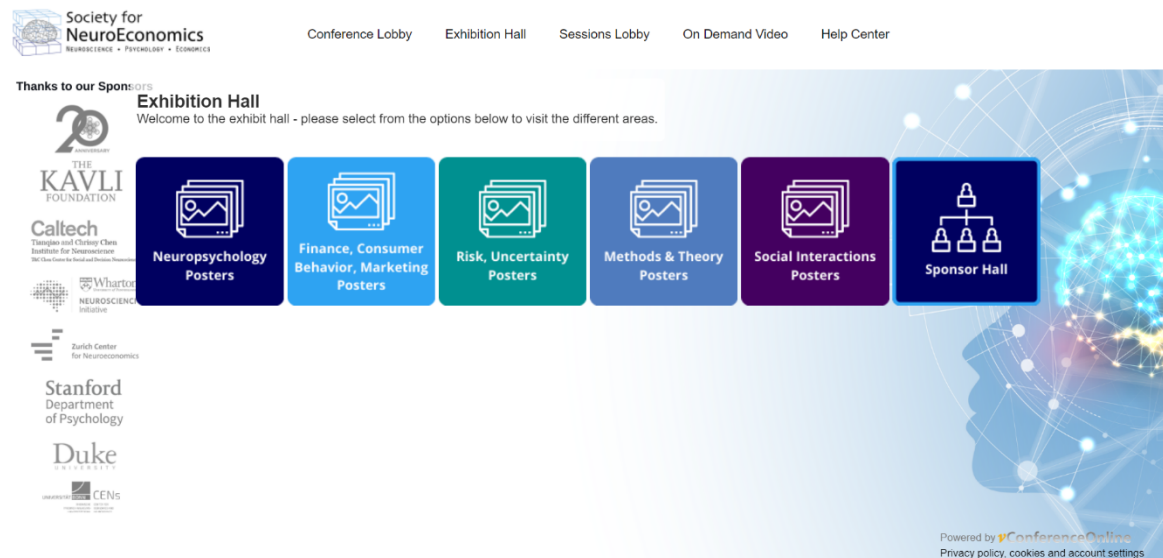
Society for NeuroEconomics
NEUROSCIENCE • PSYCHOLOGY • ECONOMICS

Conference Lobby
Exhibition Hall
Sessions Lobby
On Demand Video
Help Center

Thanks to our Sponsors

20 ANNIVERSARY

THE KAVLI FOUNDATION

Caltech
Tianqiao and Chrissy Chen Institute for Neuroscience
T&C Chen Center for Social and Decision Neuroscience

Wharton
NEUROSCIENCE Initiative

Zurich Center for Neuroeconomics

Stanford Department of Psychology

Duke UNIVERSITY

CENs

Exhibition Hall
Welcome to the exhibit hall - please select from the options below to visit the different areas.

Neuropsychology Posters
Finance, Consumer Behavior, Marketing Posters
Risk, Uncertainty Posters
Methods & Theory Posters
Social Interactions Posters
Sponsor Hall

Powered by vConferenceOnline
Privacy policy, cookies and account settings